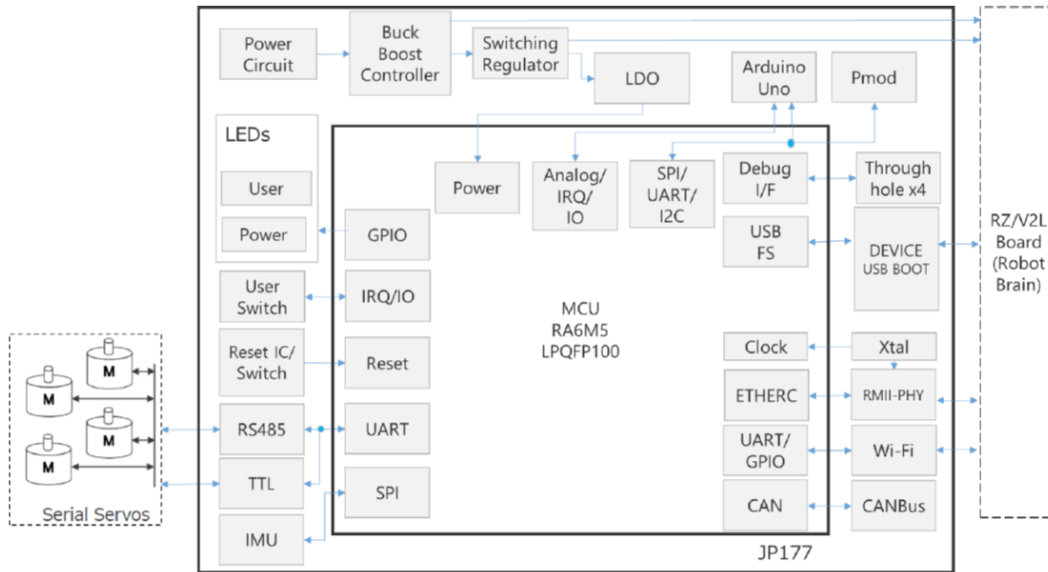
Power Circuit

Buck Boost Controller

Switching Regulator

LDO

Arduino Uno

Pmod

LEDs

User

Power

Power

Analog/ IRQ/ IO

SPI/ UART/ I2C

Debug I/F

Through hole x4

GPIO

USB FS

DEVICE USB BOOT

RZ/V2L Board (Robot Brain)

User Switch

IRQ/IO

MCU RA6M5 LPQFP100

Reset IC/ Switch

Reset

Clock

Xtal

M

M

M

M

M

ETHERC

RMII-PHY

RS485

UART

UART/ GPIO

Wi-Fi

TTL

SPI

CAN

CANBus

Serial Servos

IMU

JP177